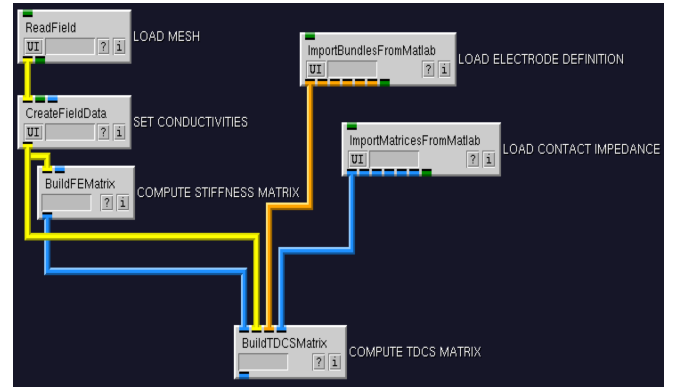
ReadField
UI ? i
LOAD MESH

ImportBundlesFromMatlab
UI ? i
LOAD ELECTRODE DEFINITION

CreateFieldData
UI ? i
SET CONDUCTIVITIES

ImportMatricesFromMatlab
UI ? i
LOAD CONTACT IMPEDANCE

BuildFEMatrix
? i
COMPUTE STIFFNESS MATRIX

BuildTDCSMatrix
? i
COMPUTE TDCS MATRIX